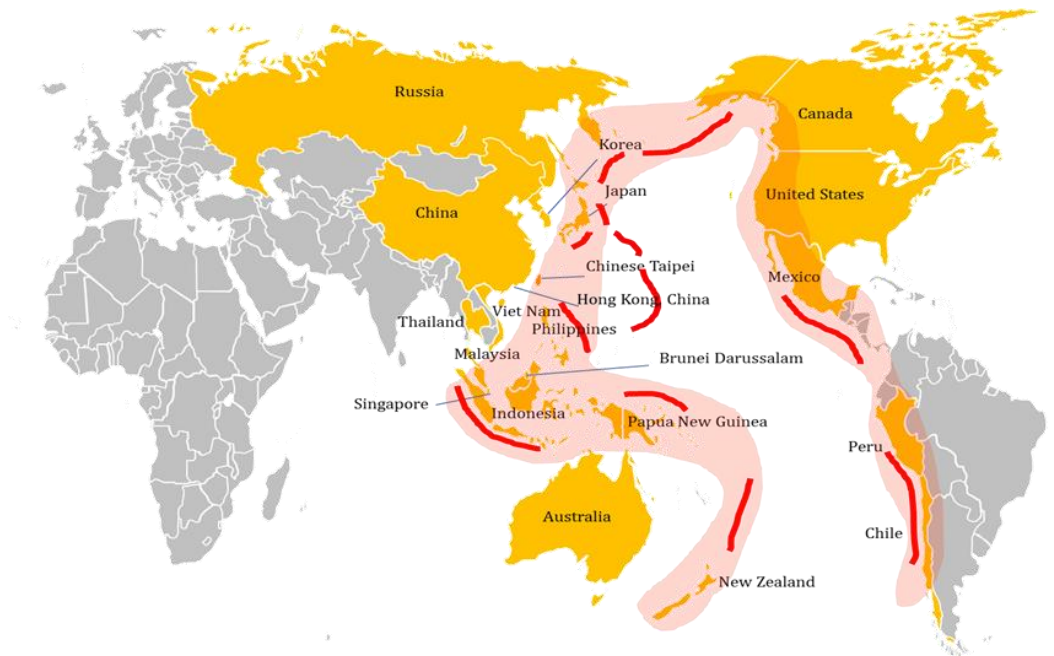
Russia
Canada
Korea
Japan
United States
China
Chinese Taipei
Mexico
Hong Kong, China
Viet Nam
Thailand
Philippines
Malaysia
Brunei Darussalam
Singapore
Indonesia
Papua New Guinea
Peru
Australia
Chile
New Zealand